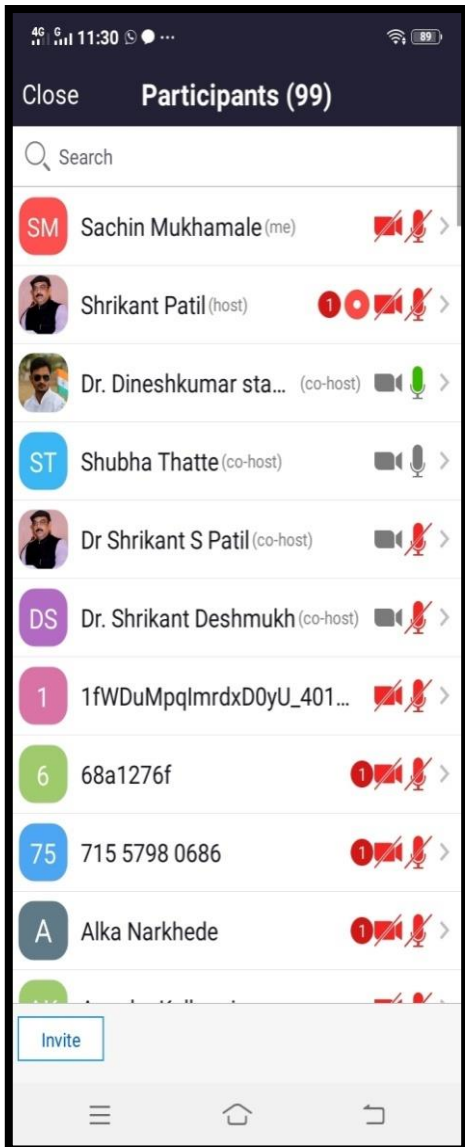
4G G 11:30 ...
89

Close Participants (99)

Search

SM Sachin Mukhamale (me)

Shrikant Patil (host) 1

Dr. Dineshkumar sta... (co-host)

ST Shubha Thatte (co-host)

Dr Shrikant S Patil (co-host)

DS Dr. Shrikant Deshmukh (co-host)

1 1fWDuMpqlmrdxD0yU_401...

6 68a1276f 1

75 715 5798 0686 1

A Alka Narkhede 1

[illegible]

Invite